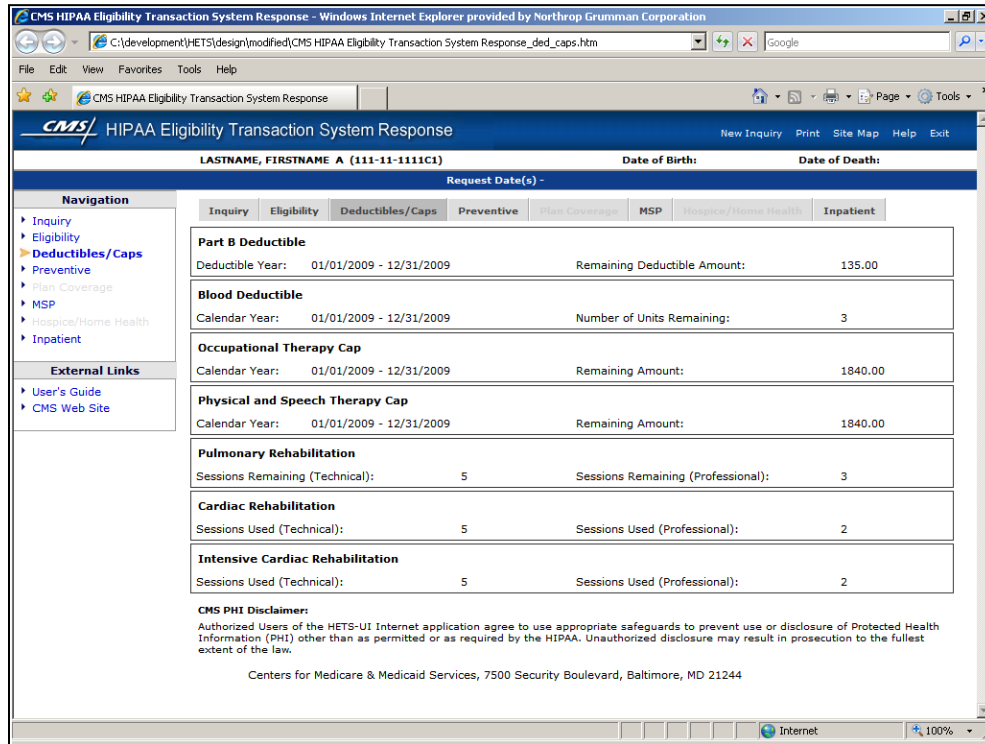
CMS HIPAA Eligibility Transaction System Response - Windows Internet Explorer provided by Northrop Grumman Corporation

C:\development\HETS\design\modified\CMS HIPAA Eligibility Transaction System Response_ded_caps.htm

Google

File Edit View Favorites Tools Help

CMS HIPAA Eligibility Transaction System Response

Page ▾ Tools ▾

CMS HIPAA Eligibility Transaction System Response

New Inquiry Print Site Map Help Exit

LASTNAME, FIRSTNAME A (111-11-1111C1) Date of Birth: Date of Death:

Request Date(s) -

Navigation

Inquiry
Eligibility
Deductibles/Caps
Preventive
Plan Coverage
MSP
Hospice/Home Health
Inpatient

External Links

User's Guide
CMS Web Site

Inquiry | Eligibility | Deductibles/Caps | Preventive | Plan Coverage | MSP | Hospice/Home Health | Inpatient

Part B Deductible
Deductible Year: 01/01/2009 - 12/31/2009 Remaining Deductible Amount: 135.00

Blood Deductible
Calendar Year: 01/01/2009 - 12/31/2009 Number of Units Remaining: 3

Occupational Therapy Cap
Calendar Year: 01/01/2009 - 12/31/2009 Remaining Amount: 1840.00

Physical and Speech Therapy Cap
Calendar Year: 01/01/2009 - 12/31/2009 Remaining Amount: 1840.00

Pulmonary Rehabilitation
Sessions Remaining (Technical): 5 Sessions Remaining (Professional): 3

Cardiac Rehabilitation
Sessions Used (Technical): 5 Sessions Used (Professional): 2

Intensive Cardiac Rehabilitation
Sessions Used (Technical): 5 Sessions Used (Professional): 2

CMS PHI Disclaimer:
Authorized Users of the HETS-UI Internet application agree to use appropriate safeguards to prevent use or disclosure of Protected Health Information (PHI) other than as permitted or as required by the HIPAA. Unauthorized disclosure may result in prosecution to the fullest extent of the law.

Centers for Medicare & Medicaid Services, 7500 Security Boulevard, Baltimore, MD 21244

Internet 100%